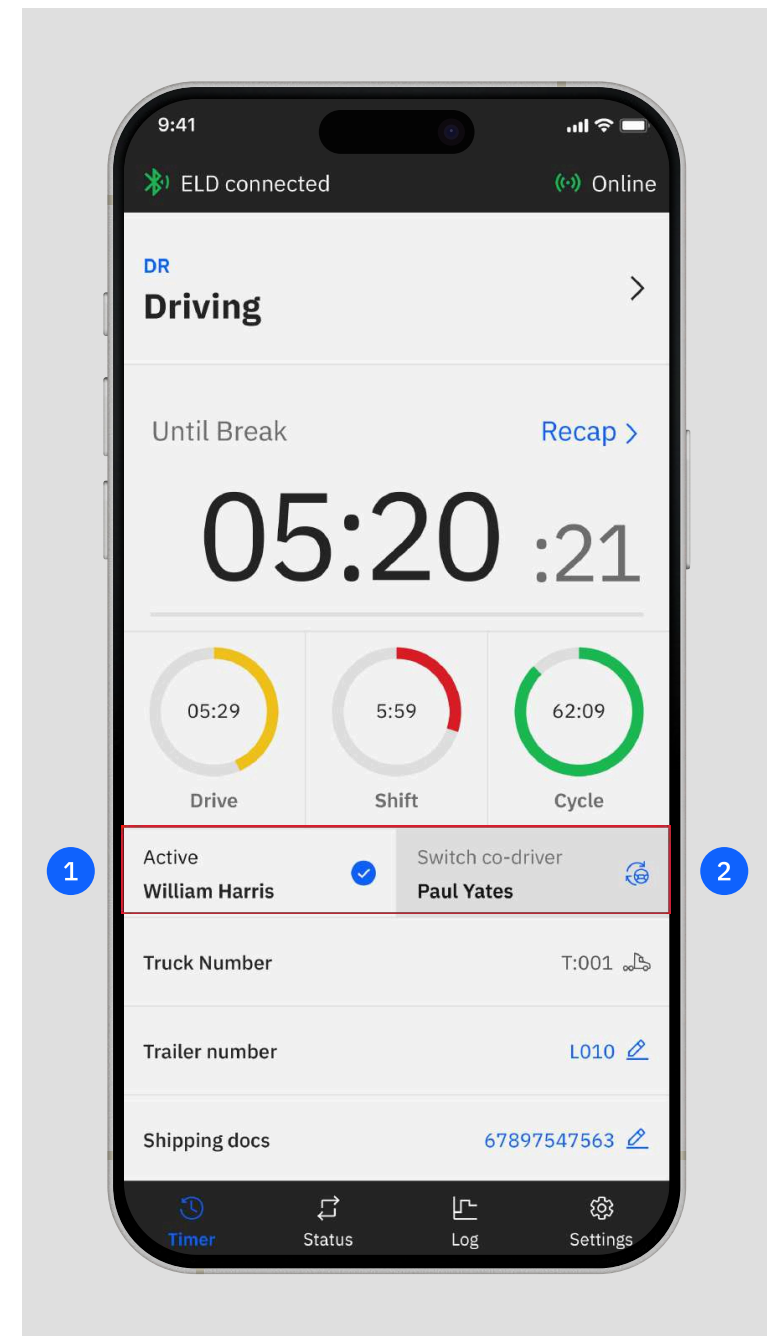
9:41

ELD connected

Online

DR
Driving

Until Break

Recap >

05:20 :21

05:29
Drive

5:59
Shift

62:09
Cycle

1

Active
William Harris

Switch co-driver
Paul Yates

2

Truck Number

T:001

Trailer number

L010

Shipping docs

67897547563

Timer

Status

Log

Settings